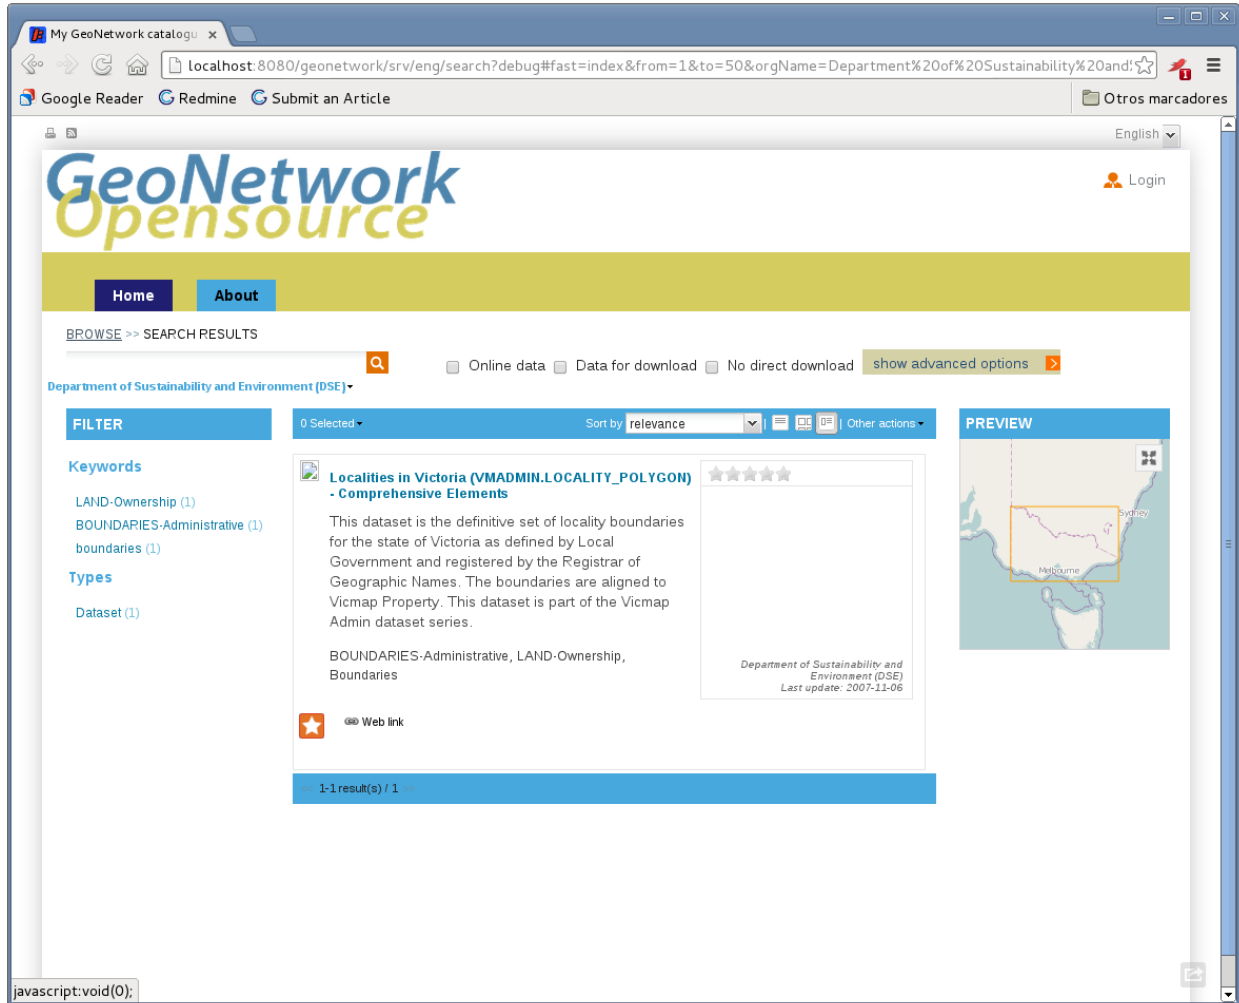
My GeoNetwork catalogu ×

localhost:8080/geonetwork/srv/eng/search?debug#fast=index&from=1&to=50&orgName=Department%20of%20Sustainability%20and

Google Reader  Redmine  Submit an Article  Otros marcadores

English

GeoNetwork Opensource

Login

Home  About

BROWSE >> SEARCH RESULTS

Online data  Data for download  No direct download  show advanced options

Department of Sustainability and Environment (DSE)

FILTER

Keywords

LAND-Ownership (1)
BOUNDARIES-Administrative (1)
boundaries (1)

Types

Dataset (1)

0 Selected  Sort by relevance  Other actions

Localities in Victoria (VMADMIN.LOCALITY_POLYGON) - Comprehensive Elements

This dataset is the definitive set of locality boundaries for the state of Victoria as defined by Local Government and registered by the Registrar of Geographic Names. The boundaries are aligned to Vicmap Property. This dataset is part of the Vicmap Admin dataset series.

BOUNDARIES-Administrative, LAND-Ownership, Boundaries

Department of Sustainability and Environment (DSE)
Last update: 2007-11-06

Web link

1-1 result(s) / 1

PREVIEW

Sydney
Melbourne

javascript:void(0);